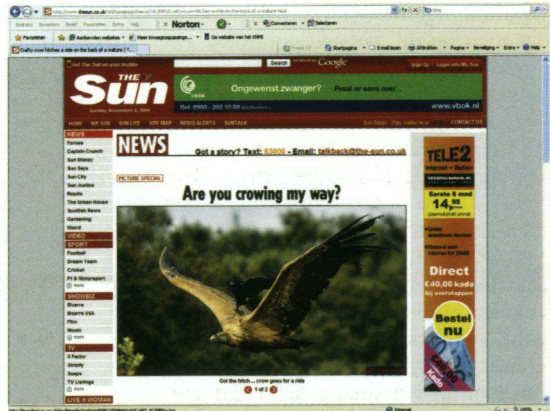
Norton
Converteren Selecteren
Favorieten
Crafty crow hitches a ride on the back of a vulture | T...
Pagina Beveiliging Extra Help
Search Google
THE Sun
Ongewenst zwanger? Praat er eens over...
www.vbok.nl
HOME MY SUN SUN LIFE SITE MAP NEWS ALERTS CONTACT US
NEWS
Forces
Captain Crunch
Sun Money
Sun Says
Sun City
Sun Justice
Royals
The Green House
Scottish News
Gardening
Weird
VIDEO
SPORT
Football
Dream Team
Cricket
F1 & Motorsport
more
SHOWBIZ
Bizarre
Bizarre USA
Film
Music
more
TV
X Factor
Strictly
Soaps
TV Listings
more
LIVE & WOMAN
NEWS
Got a story? Text: 63000 - Email: talkback@the-sun.co.uk
PICTURE SPECIAL
Are you crowing my way?
Got the hitch ... crow goes for a ride
1 of 2
TELE2
Eerste 6 mnd
14,95
Direct
€40,00 kado
Bestel nu
Internet